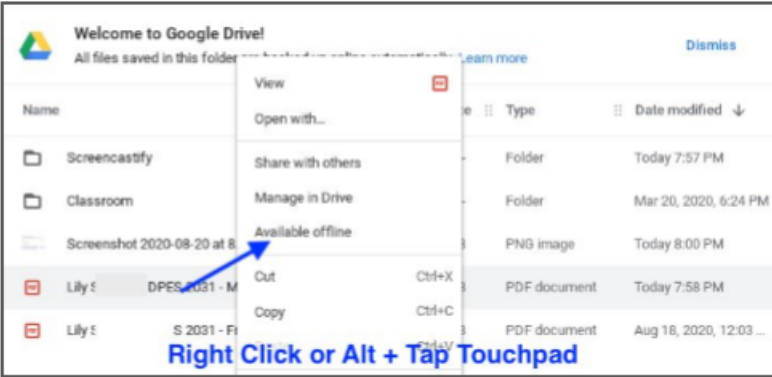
Welcome to Google Drive!

All files saved in this folder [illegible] Learn more

Dismiss

| Name | | Type | Date modified ↓ |
|---|---|---|---|
| Screencastify | | Folder | Today 7:57 PM |
| Classroom | | Folder | Mar 20, 2020, 6:24 PM |
| Screenshot 2020-08-20 at 8 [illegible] | | PNG image | Today 8:00 PM |
| Lily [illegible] DPES 2031 - M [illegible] | | PDF document | Today 7:58 PM |
| Lily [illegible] S 2031 - Fr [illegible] | | PDF document | Aug 18, 2020, 12:03 ... |

View

Open with...

Share with others

Manage in Drive

Available offline

Cut Ctrl+X

Copy Ctrl+C

Right Click or Alt + Tap Touchpad